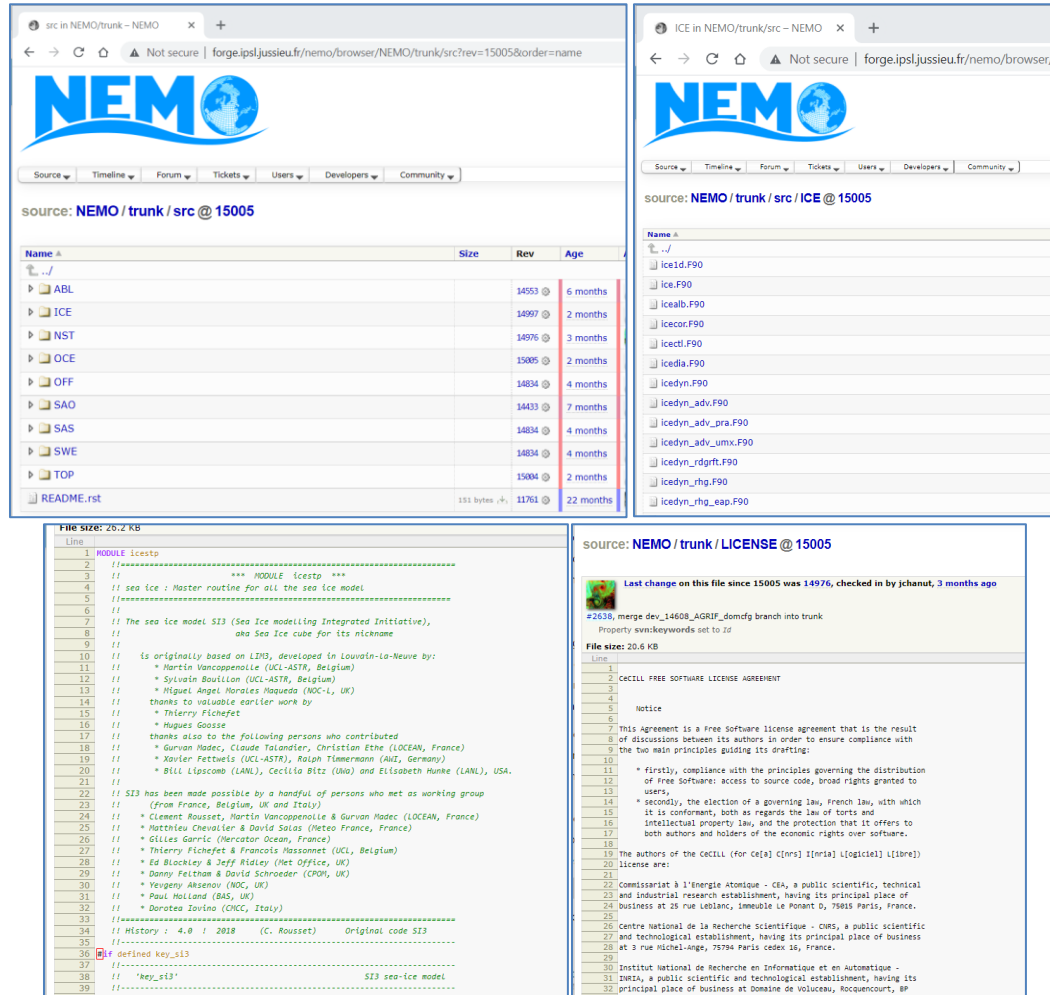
src in NEMO/trunk – NEMO
Not secure | forge.ipsl.jussieu.fr/nemo/browser/NEMO/trunk/src?rev=15005&order=name

NEMO

Source Timeline Forum Tickets Users Developers Community

source: NEMO / trunk / src @ 15005

| Name | Size | Rev | Age |
|---|---|---|---|
| ../ | | | |
| ABL | | 14553 | 6 months |
| ICE | | 14997 | 2 months |
| NST | | 14976 | 3 months |
| OCE | | 15005 | 2 months |
| OFF | | 14834 | 4 months |
| SAO | | 14433 | 7 months |
| SAS | | 14834 | 4 months |
| SWE | | 14834 | 4 months |
| TOP | | 15004 | 2 months |
| README.rst | 151 bytes | 11761 | 22 months |

ICE in NEMO/trunk/src – NEMO
Not secure | forge.ipsl.jussieu.fr/nemo/browser,

NEMO

Source Timeline Forum Tickets Users Developers Community

source: NEMO / trunk / src / ICE @ 15005

Name
../
ice1d.F90
ice.F90
icealb.F90
icecor.F90
icectl.F90
icedia.F90
icedyn.F90
icedyn_adv.F90
icedyn_adv_pra.F90
icedyn_adv_umx.F90
icedyn_rdgrft.F90
icedyn_rhg.F90
icedyn_rhg_eap.F90

File size: 26.2 KB
Line
1 MODULE icestp
2 !!======================================================================
3 !! *** MODULE icestp ***
4 !! sea ice : Master routine for all the sea ice model
5 !!======================================================================
6 !!
7 !! The sea ice model SI3 (Sea Ice modelling Integrated Initiative),
8 !! aka Sea Ice cube for its nickname
9 !!
10 !! is originally based on LIM3, developed in Louvain-la-Neuve by:
11 !! * Martin Vancoppenolle (UCL-ASTR, Belgium)
12 !! * Sylvain Bouillon (UCL-ASTR, Belgium)
13 !! * Miguel Angel Morales Maqueda (NOC-L, UK)
14 !! thanks to valuable earlier work by
15 !! * Thierry Fichefet
16 !! * Hugues Goosse
17 !! thanks also to the following persons who contributed
18 !! * Gurvan Madec, Claude Talandier, Christian Ethe (LOCEAN, France)
19 !! * Xavier Fettweis (UCL-ASTR), Ralph Timmermann (AWI, Germany)
20 !! * Bill Lipscomb (LANL), Cecilia Bitz (UWa) and Elisabeth Hunke (LANL), USA.
21 !!
22 !! SI3 has been made possible by a handful of persons who met as working group
23 !! (from France, Belgium, UK and Italy)
24 !! * Clement Rousset, Martin Vancoppenolle & Gurvan Madec (LOCEAN, France)
25 !! * Matthieu Chevalier & David Salas (Meteo France, France)
26 !! * Gilles Garric (Mercator Ocean, France)
27 !! * Thierry Fichefet & Francois Massonnet (UCL, Belgium)
28 !! * Ed Blockley & Jeff Ridley (Met Office, UK)
29 !! * Danny Feltham & David Schroeder (CPOM, UK)
30 !! * Yevgeny Aksenov (NOC, UK)
31 !! * Paul Holland (BAS, UK)
32 !! * Dorotea Iovino (CMCC, Italy)
33 !!======================================================================
34 !! History : 4.0 ! 2018 (C. Rousset) Original code SI3
35 !!----------------------------------------------------------------------
36 #if defined key_si3
37 !!----------------------------------------------------------------------
38 !! 'key_si3' SI3 sea-ice model
39 !!----------------------------------------------------------------------

source: NEMO / trunk / LICENSE @ 15005

Last change on this file since 15005 was 14976, checked in by jchanut, 3 months ago
#2638, merge dev_14608_AGRIF_domcfg branch into trunk
Property svn:keywords set to Id
File size: 20.6 KB
Line
1
2 CeCILL FREE SOFTWARE LICENSE AGREEMENT
3
4
5 Notice
6
7 This Agreement is a Free Software license agreement that is the result
8 of discussions between its authors in order to ensure compliance with
9 the two main principles guiding its drafting:
10
11 * firstly, compliance with the principles governing the distribution
12 of Free Software: access to source code, broad rights granted to
13 users,
14 * secondly, the election of a governing law, French law, with which
15 it is conformant, both as regards the law of torts and
16 intellectual property law, and the protection that it offers to
17 both authors and holders of the economic rights over software.
18
19 The authors of the CeCILL (for Ce[a] C[nrs] I[nria] L[ogiciel] L[ibre])
20 license are:
21
22 Commissariat à l'Energie Atomique - CEA, a public scientific, technical
23 and industrial research establishment, having its principal place of
24 business at 25 rue Leblanc, immeuble Le Ponant D, 75015 Paris, France.
25
26 Centre National de la Recherche Scientifique - CNRS, a public scientific
27 and technological establishment, having its principal place of business
28 at 3 rue Michel-Ange, 75794 Paris cedex 16, France.
29
30 Institut National de Recherche en Informatique et en Automatique -
31 INRIA, a public scientific and technological establishment, having its
32 principal place of business at Domaine de Voluceau, Rocquencourt, BP